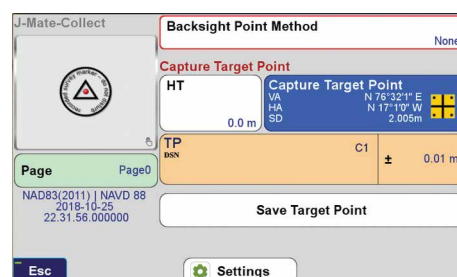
J-Mate-Collect

Backsight Point Method
None

Capture Target Point

HT
0.0 m

Capture Target Point
VA N 76°32'1" E
HA N 17°1'0" W
SD 2.005m

TP
DSN
C1
± 0.01 m

Page Page0

NAD83(2011) | NAVD 88
2018-10-25
22.31.56.000000

Save Target Point

Esc

Settings